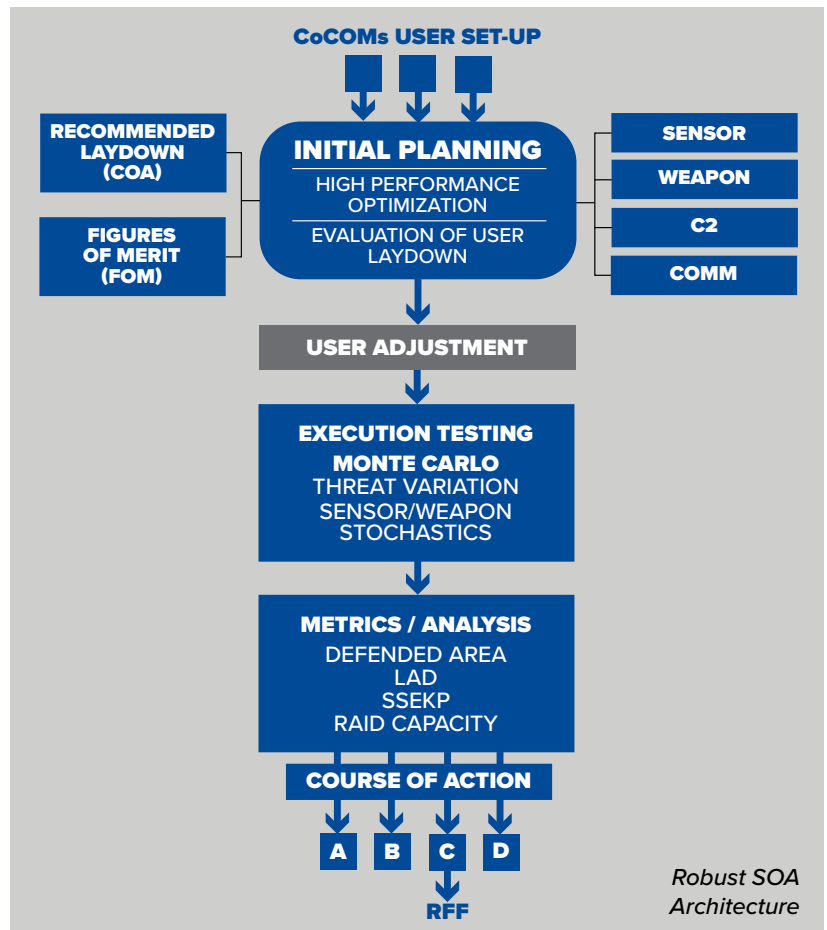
CoCOMs USER SET-UP

RECOMMENDED LAYDOWN (COA)

FIGURES OF MERIT (FOM)

INITIAL PLANNING

HIGH PERFORMANCE OPTIMIZATION

EVALUATION OF USER LAYDOWN

SENSOR

WEAPON

C2

COMM

USER ADJUSTMENT

EXECUTION TESTING

MONTE CARLO

THREAT VARIATION

SENSOR/WEAPON STOCHASTICS

METRICS / ANALYSIS

DEFENDED AREA

LAD

SSEKP

RAID CAPACITY

COURSE OF ACTION

A

B

C

D

RFF

Robust SOA Architecture